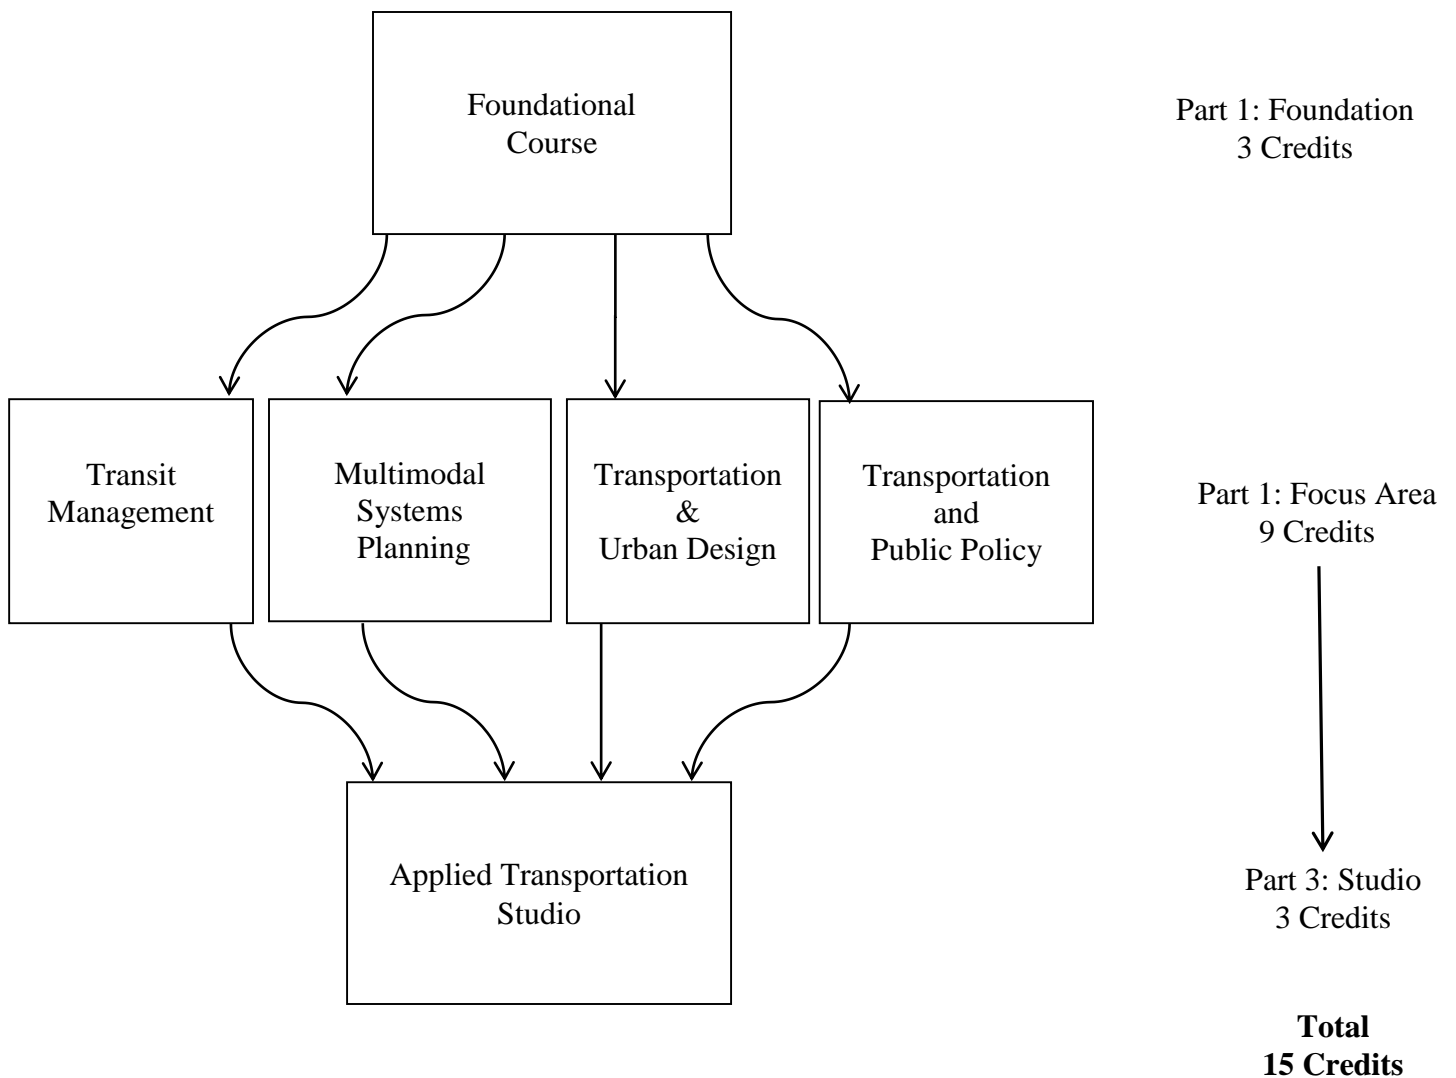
Foundational Course

Part 1: Foundation
3 Credits

Transit Management

Multimodal Systems Planning

Transportation & Urban Design

Transportation and Public Policy

Part 1: Focus Area
9 Credits

Applied Transportation Studio

Part 3: Studio
3 Credits

**Total**
**15 Credits**